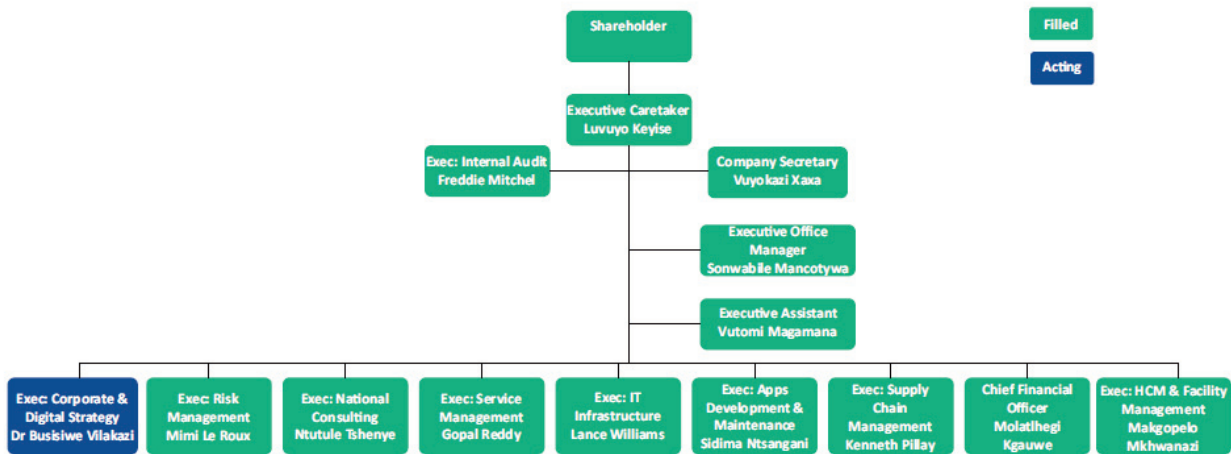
Shareholder

Filled

Acting

Executive Caretaker
Luvuyo Keyise

Exec: Internal Audit
Freddie Mitchel

Company Secretary
Vuyokazi Xaxa

Executive Office Manager
Sonwabile Mancotywa

Executive Assistant
Vutomi Magamana

Exec: Corporate & Digital Strategy
Dr Busisiwe Vilakazi

Exec: Risk Management
Mimi Le Roux

Exec: National Consulting
Ntutule Tshenye

Exec: Service Management
Gopal Reddy

Exec: IT Infrastructure
Lance Williams

Exec: Apps Development & Maintenance
Sidima Ntsangani

Exec: Supply Chain Management
Kenneth Pillay

Chief Financial Officer
Molatlhegi Kgauwe

Exec: HCM & Facility Management
Makgopelo Mkhwanazi